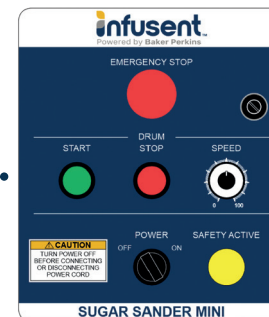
infusent™
Powered by Baker Perkins

EMERGENCY STOP

DRUM

START

STOP

SPEED

0

100

⚠CAUTION
TURN POWER OFF BEFORE CONNECTING OR DISCONNECTING POWER CORD

POWER

OFF

ON

SAFETY ACTIVE

SUGAR SANDER MINI